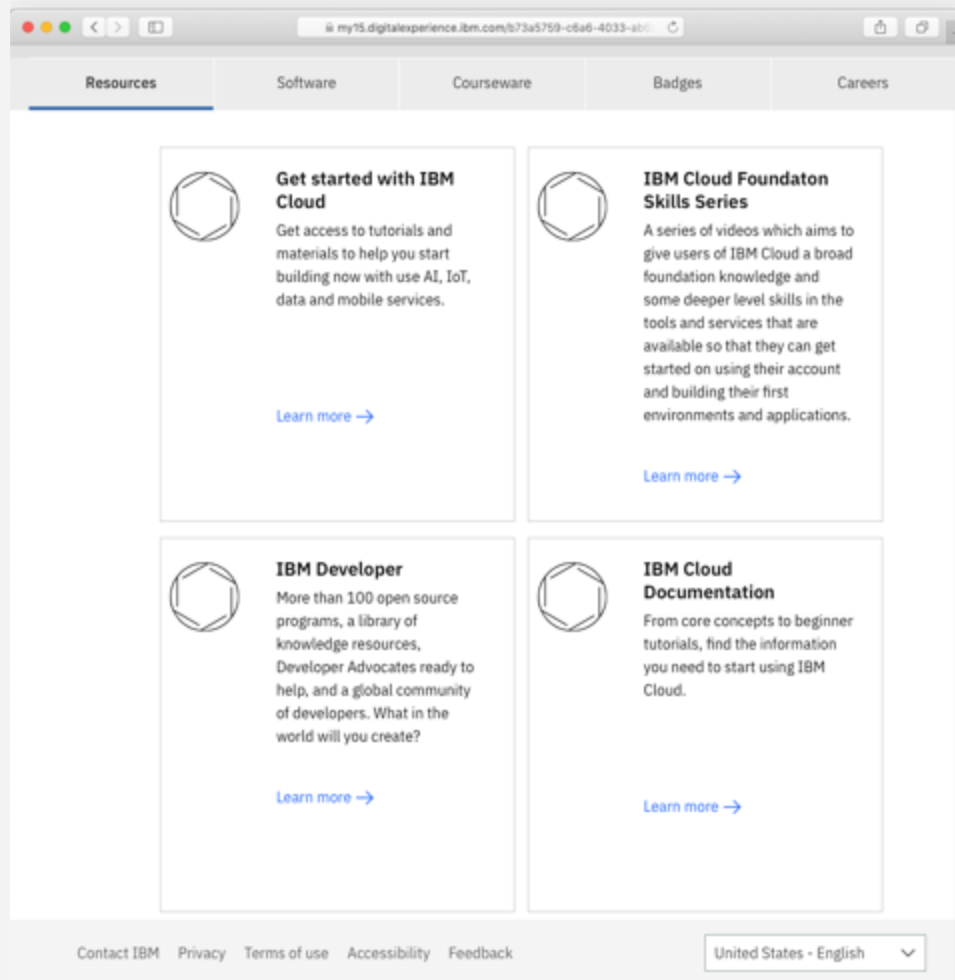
my15.digitalexperience.ibm.com/b73a5759-c6a6-4033-ab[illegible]

Resources | Software | Courseware | Badges | Careers

Get started with IBM Cloud
Get access to tutorials and materials to help you start building now with use AI, IoT, data and mobile services.

Learn more →

IBM Cloud Foundaton Skills Series
A series of videos which aims to give users of IBM Cloud a broad foundation knowledge and some deeper level skills in the tools and services that are available so that they can get started on using their account and building their first environments and applications.

Learn more →

IBM Developer
More than 100 open source programs, a library of knowledge resources, Developer Advocates ready to help, and a global community of developers. What in the world will you create?

Learn more →

IBM Cloud Documentation
From core concepts to beginner tutorials, find the information you need to start using IBM Cloud.

Learn more →

Contact IBM Privacy Terms of use Accessibility Feedback

United States - English